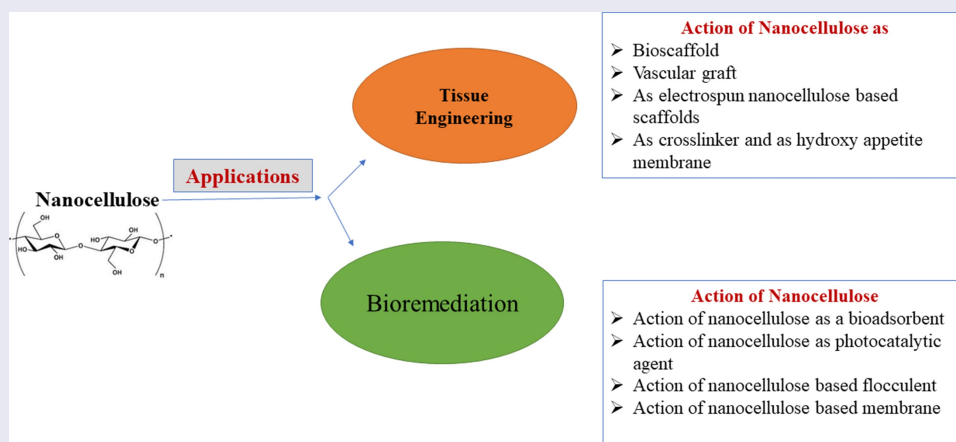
Nanocellulose

OH
HO
OH
HO
OH
OH
n

Applications

Tissue Engineering

Bioremediation

Action of Nanocellulose as
➢ Bioscaffold
➢ Vascular graft
➢ As electrospun nanocellulose based scaffolds
➢ As crosslinker and as hydroxy appetite membrane

Action of Nanocellulose
➢ Action of nanocellulose as a bioadsorbent
➢ Action of nanocellulose as photocatalytic agent
➢ Action of nanocellulose based flocculent
➢ Action of nanocellulose based membrane